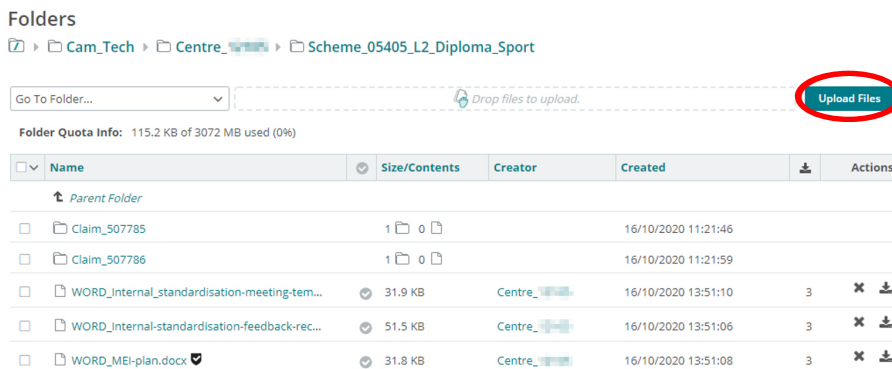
Folders

Cam_Tech ▸ Centre_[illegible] ▸ Scheme_05405_L2_Diploma_Sport

Go To Folder...

Drop files to upload.

Upload Files

Folder Quota Info: 115.2 KB of 3072 MB used (0%)

| Name | | Size/Contents | Creator | Created | | Actions |
|---|---|---|---|---|---|---|
| Parent Folder | | | | | | |
| Claim_507785 | | 1 0 | | 16/10/2020 11:21:46 | | |
| Claim_507786 | | 1 0 | | 16/10/2020 11:21:59 | | |
| WORD_Internal_standardisation-meeting-tem... | | 31.9 KB | Centre_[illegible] | 16/10/2020 13:51:10 | 3 | |
| WORD_Internal-standardisation-feedback-rec... | | 51.5 KB | Centre_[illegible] | 16/10/2020 13:51:06 | 3 | |
| WORD_MEI-plan.docx | | 31.8 KB | Centre_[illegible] | 16/10/2020 13:51:08 | 3 | |